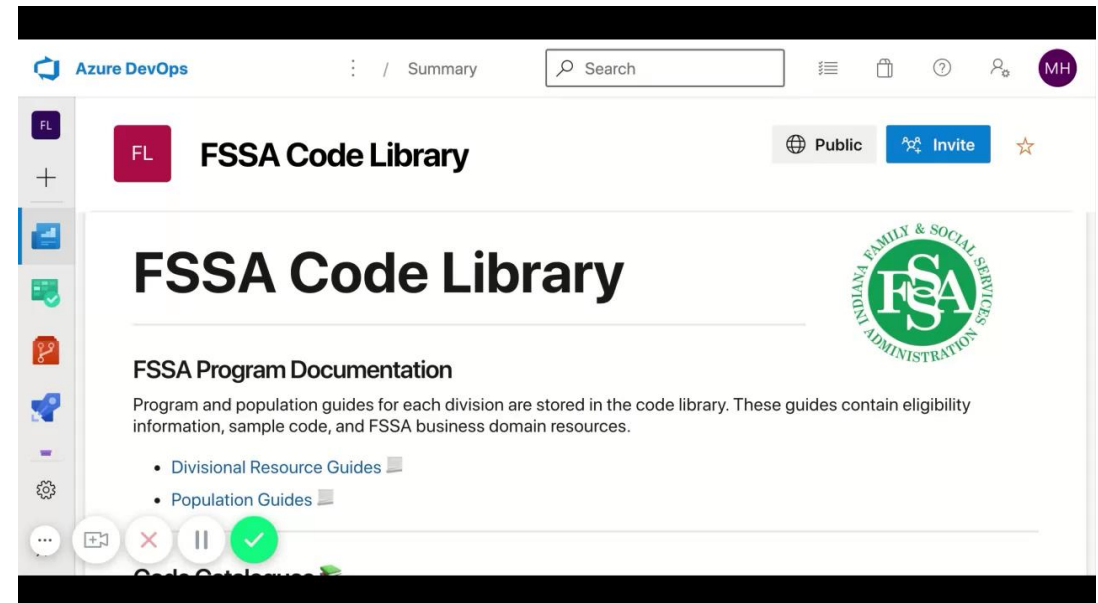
Azure DevOps / Summary Search MH

FL

FL FSSA Code Library

Public Invite

# FSSA Code Library

INDIANA FAMILY & SOCIAL SERVICES ADMINISTRATION
FSSA

FSSA Program Documentation

Program and population guides for each division are stored in the code library. These guides contain eligibility information, sample code, and FSSA business domain resources.

• Divisional Resource Guides
• Population Guides

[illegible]